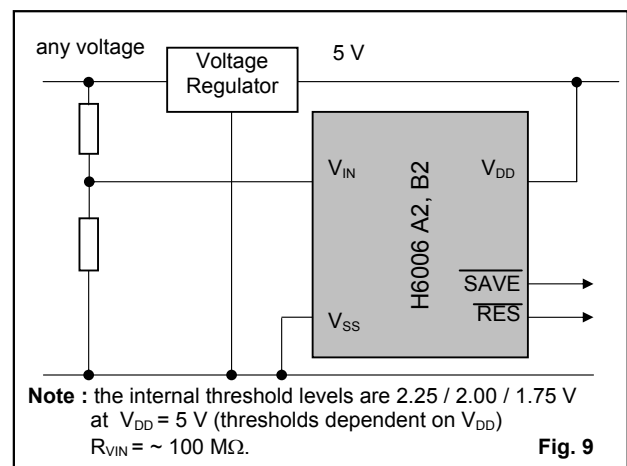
any voltage

Voltage Regulator

5 V

$V_{IN}$

H6006 A2, B2

$V_{DD}$

$\overline{SAVE}$

$\overline{RES}$

$V_{SS}$

**Note :** the internal threshold levels are 2.25 / 2.00 / 1.75 V at $V_{DD}$ = 5 V (thresholds dependent on $V_{DD}$)
$R_{VIN}$ = ~ 100 MΩ.

**Fig. 9**